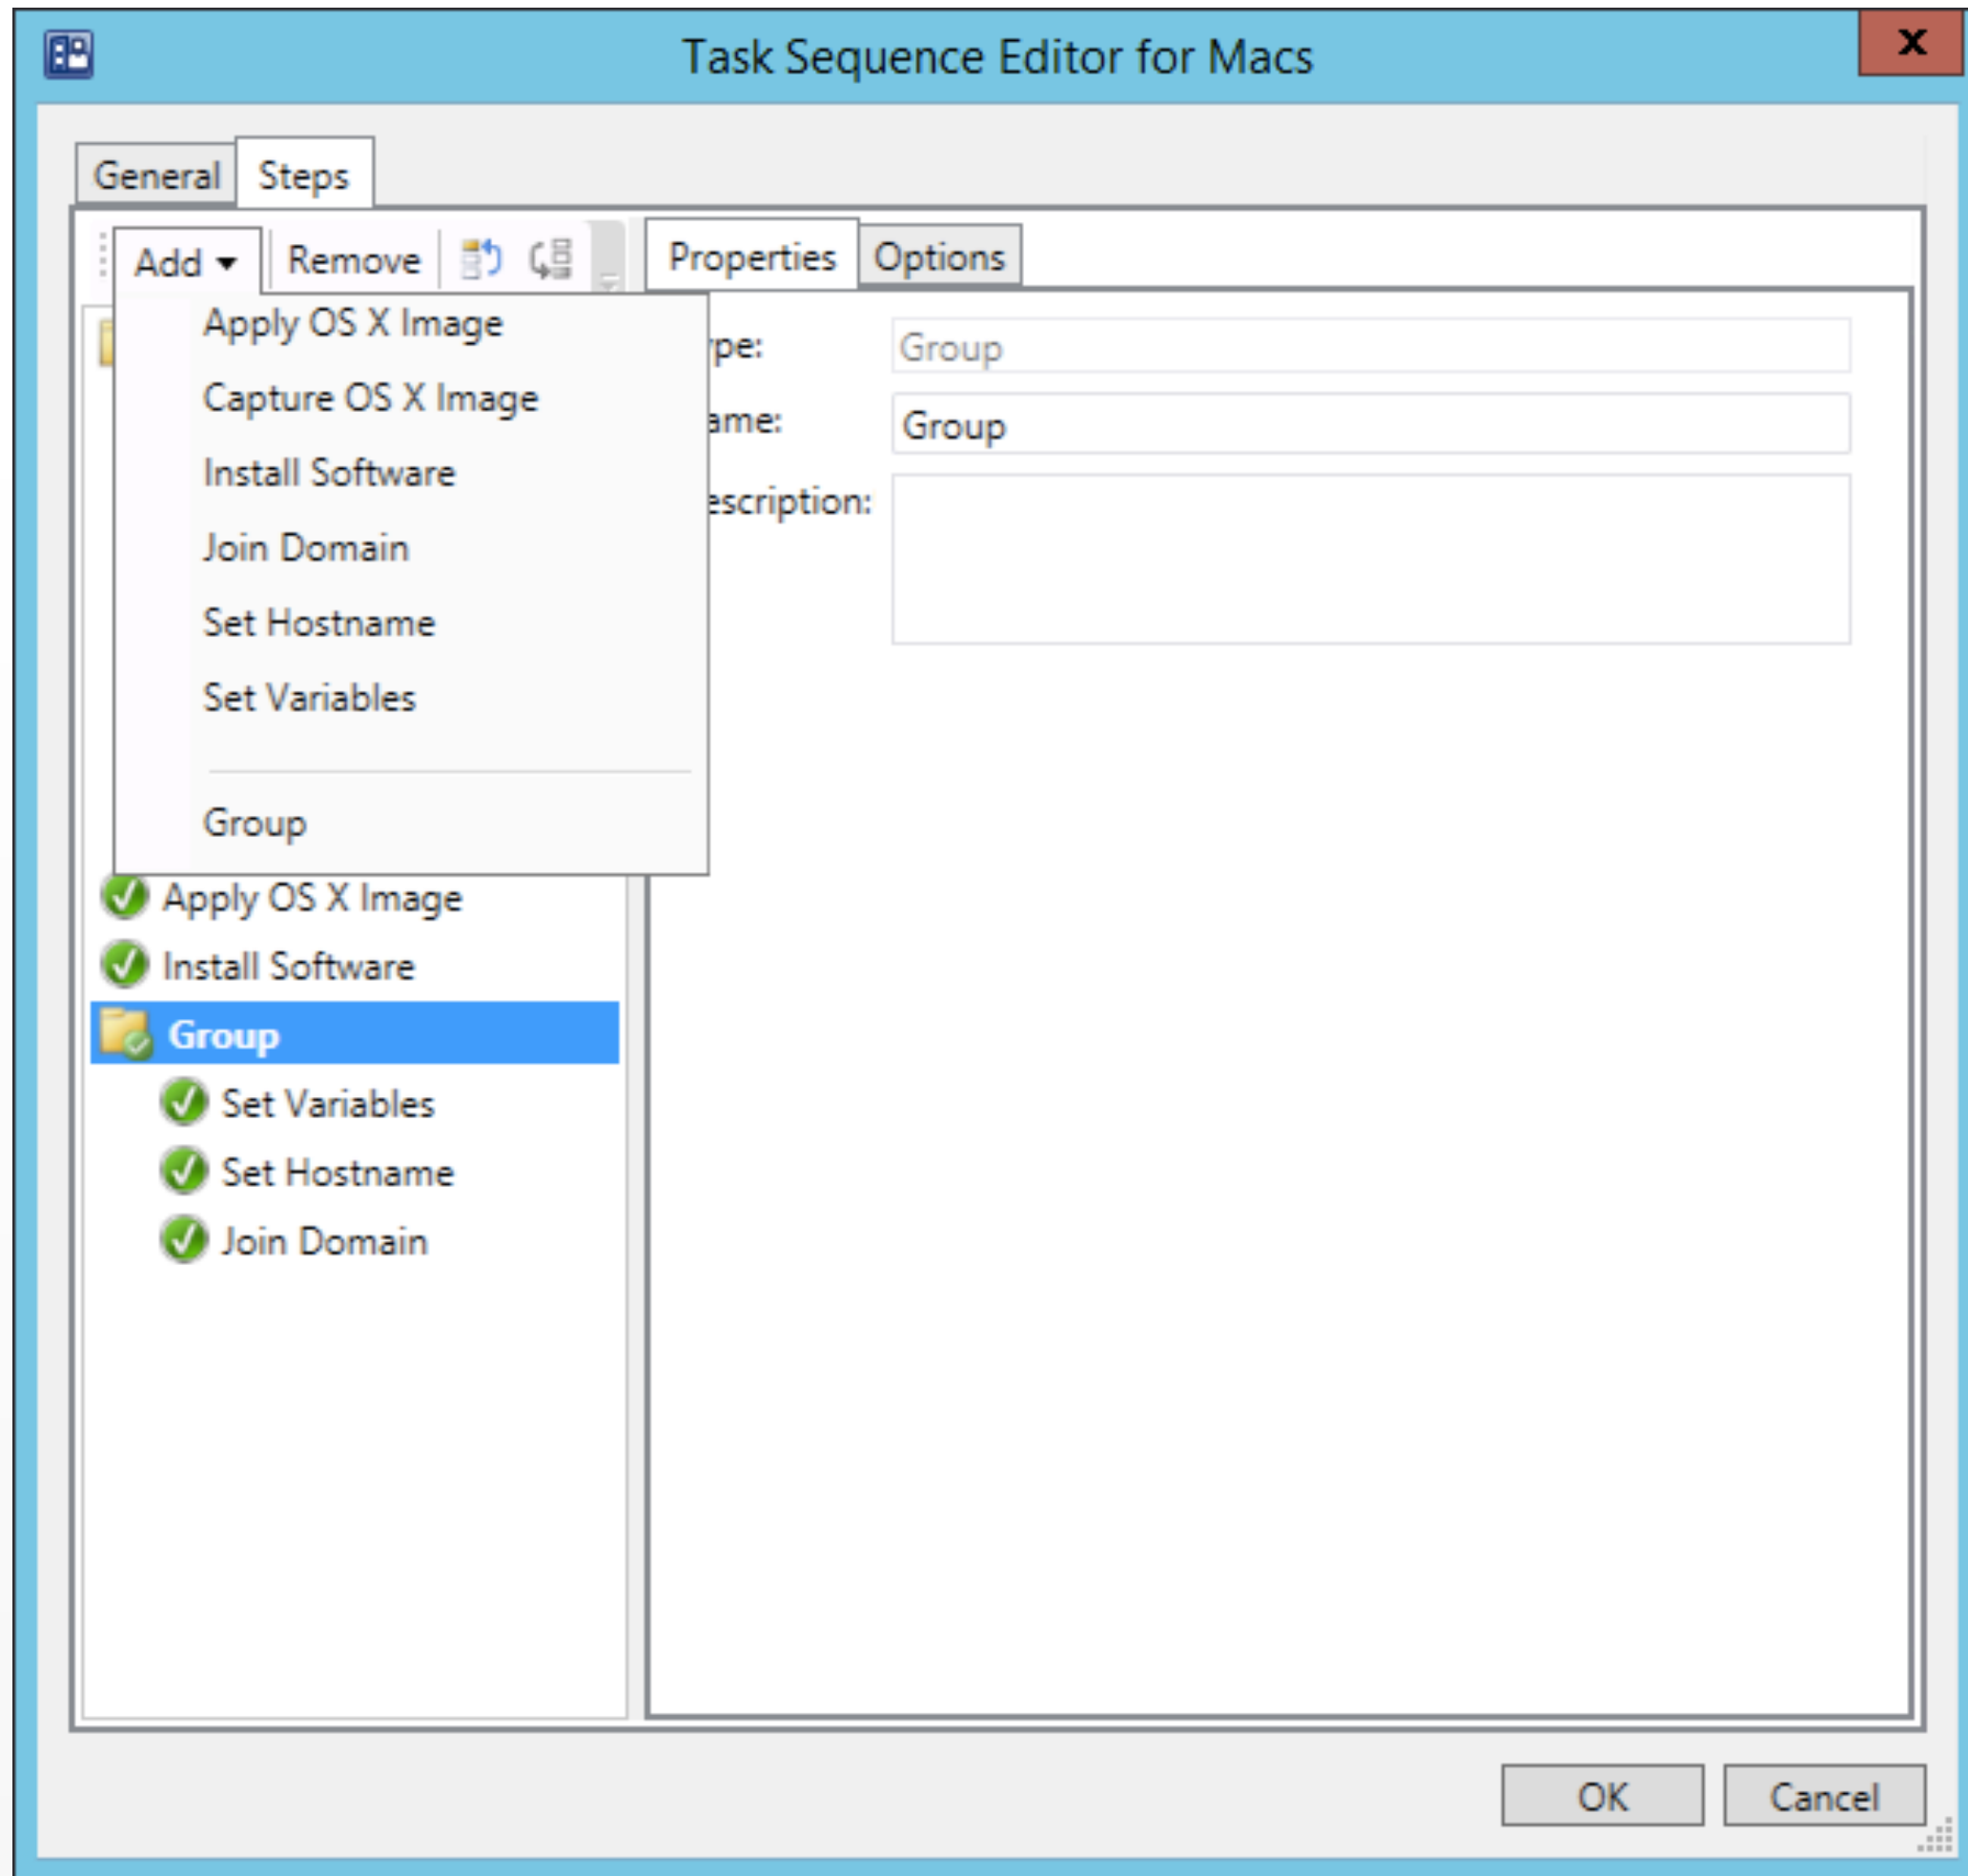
Task Sequence Editor for Macs

General Steps

Add Remove

Properties Options

Apply OS X Image
Capture OS X Image
Install Software
Join Domain
Set Hostname
Set Variables

Group

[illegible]pe: Group

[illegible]ame: Group

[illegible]escription:

Apply OS X Image
Install Software
Group
Set Variables
Set Hostname
Join Domain

OK Cancel